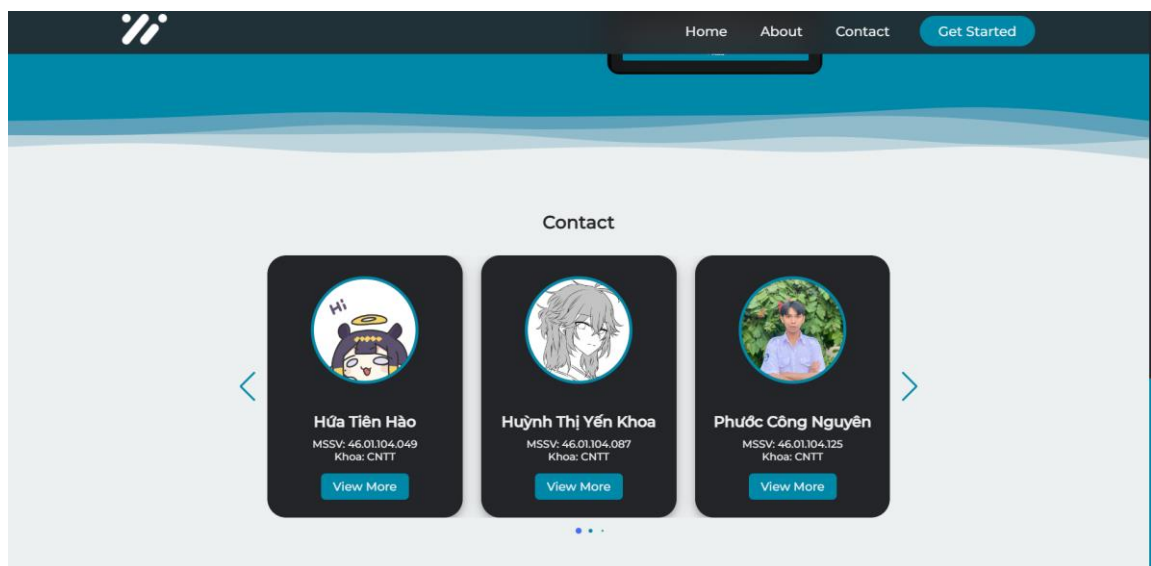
Home About Contact Get Started

Contact

Hi

Hứa Tiên Hào
MSSV: 46.01.104.049
Khoa: CNTT
View More

Huỳnh Thị Yến Khoa
MSSV: 46.01.104.087
Khoa: CNTT
View More

Phước Công Nguyên
MSSV: 46.01.104.125
Khoa: CNTT
View More